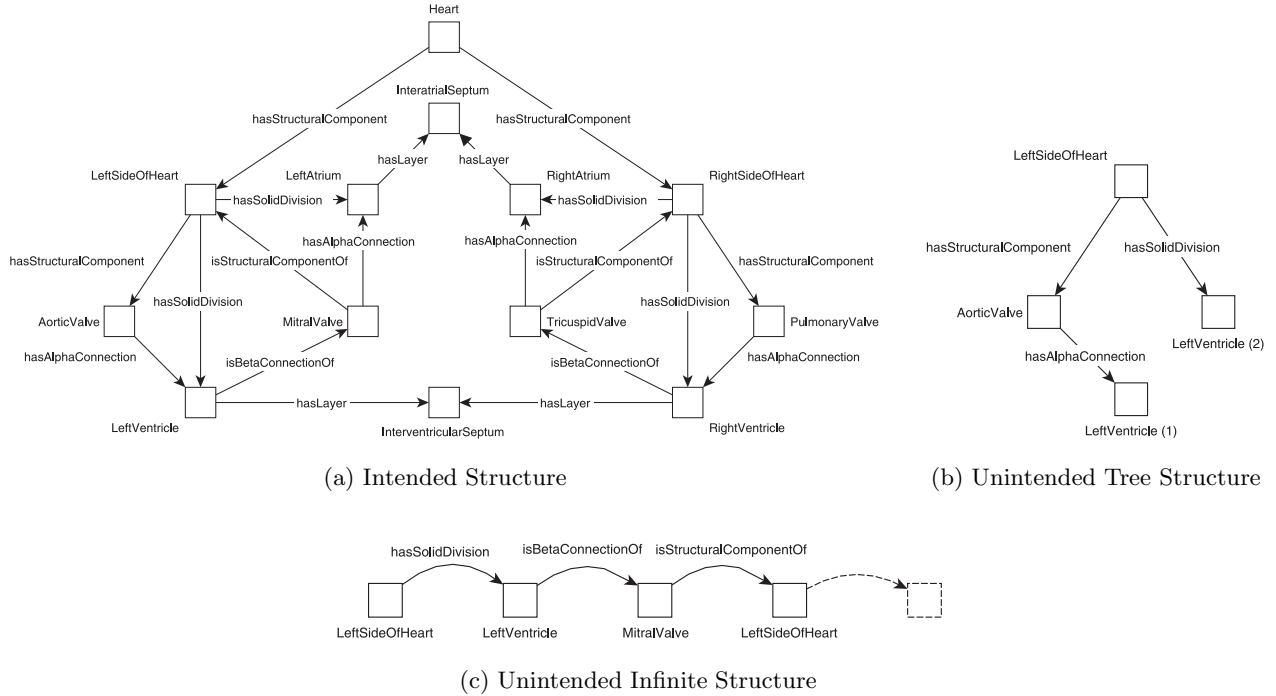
Heart

InteratrialSeptum

hasStructuralComponent

hasStructuralComponent

LeftAtrium

hasLayer

hasLayer

RightAtrium

LeftSideOfHeart

hasSolidDivision

hasSolidDivision

RightSideOfHeart

hasAlphaConnection

hasAlphaConnection

hasStructuralComponent

isStructuralComponentOf

isStructuralComponentOf

hasStructuralComponent

hasSolidDivision

hasSolidDivision

AorticValve

MitralValve

TricuspidValve

PulmonaryValve

hasAlphaConnection

isBetaConnectionOf

isBetaConnectionOf

hasAlphaConnection

hasLayer

hasLayer

LeftVentricle

InterventricularSeptum

RightVentricle

(a) Intended Structure

LeftSideOfHeart

hasStructuralComponent

hasSolidDivision

AorticValve

hasAlphaConnection

LeftVentricle (2)

LeftVentricle (1)

(b) Unintended Tree Structure

hasSolidDivision

isBetaConnectionOf

isStructuralComponentOf

LeftSideOfHeart

LeftVentricle

MitralValve

LeftSideOfHeart

(c) Unintended Infinite Structure